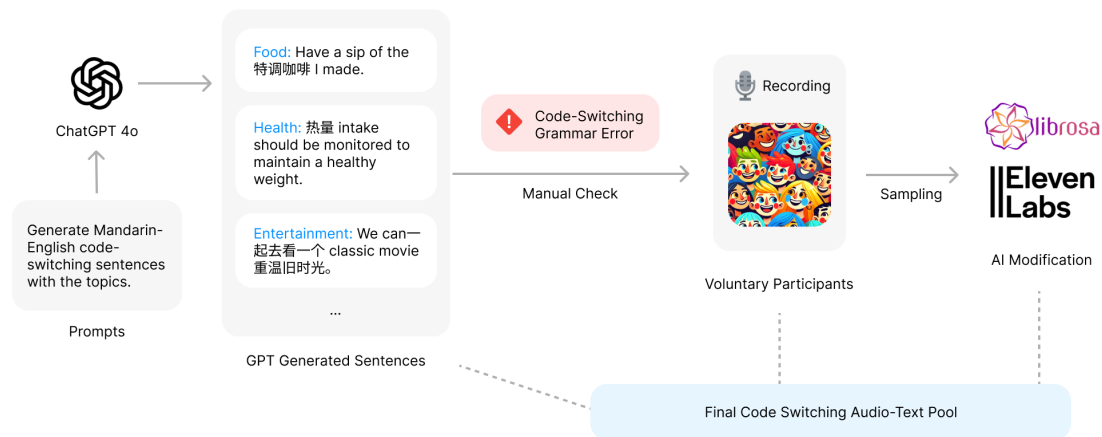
ChatGPT 4o

Generate Mandarin-English code-switching sentences with the topics.

Prompts

Food: Have a sip of the 特调咖啡 I made.

Health: 热量 intake should be monitored to maintain a healthy weight.

Entertainment: We can一起去看一个 classic movie 重温旧时光。

...

GPT Generated Sentences

Code-Switching Grammar Error

Manual Check

Recording

Voluntary Participants

Sampling

librosa

Eleven Labs

AI Modification

Final Code Switching Audio-Text Pool